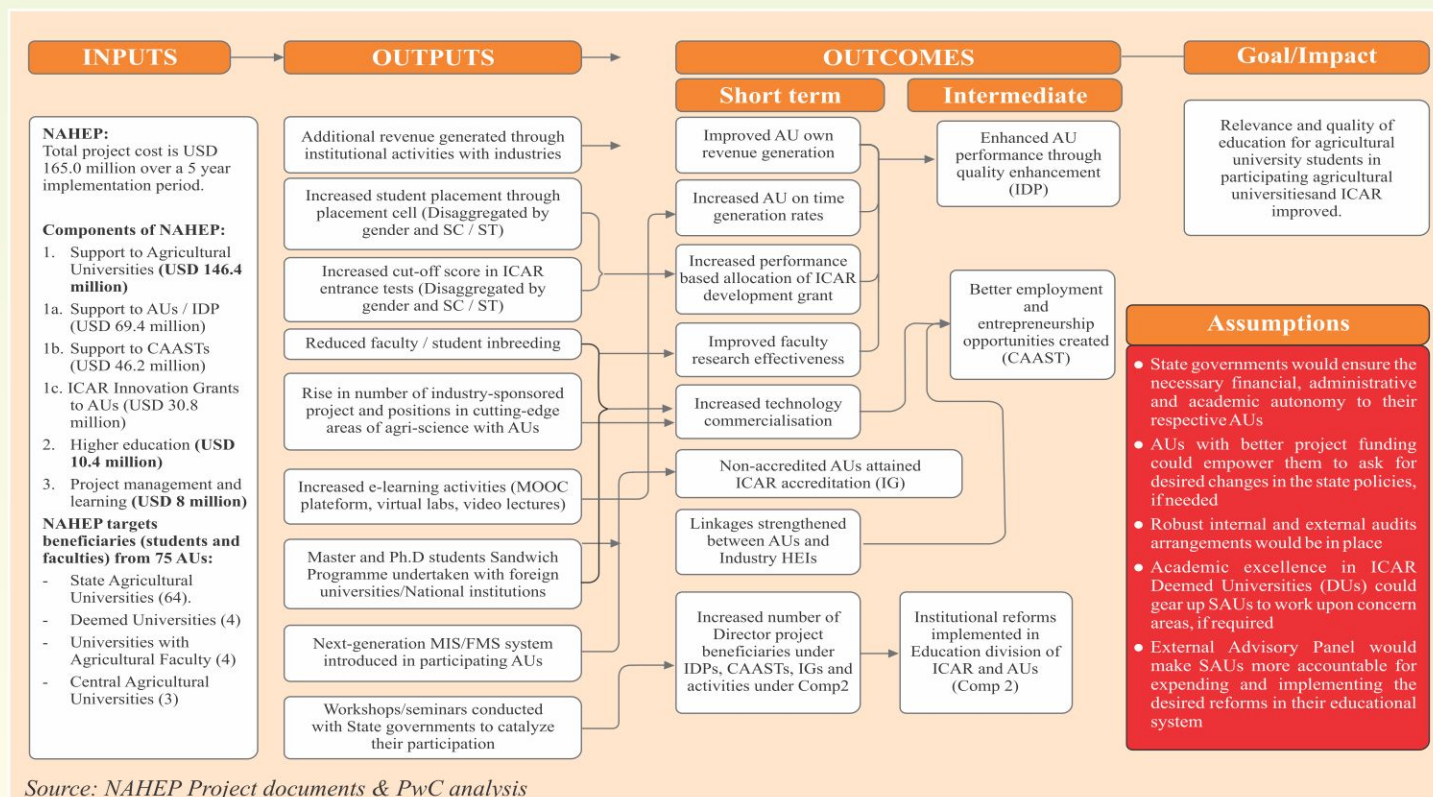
INPUTS

OUTPUTS

OUTCOMES

Goal/Impact

Short term

Intermediate

**NAHEP:**
Total project cost is USD 165.0 million over a 5 year implementation period.

**Components of NAHEP:**
1. Support to Agricultural Universities **(USD 146.4 million)**
1a. Support to AUs / IDP (USD 69.4 million)
1b. Support to CAASTs (USD 46.2 million)
1c. ICAR Innovation Grants to AUs (USD 30.8 million)
2. Higher education **(USD 10.4 million)**
3. Project management and learning **(USD 8 million)**

**NAHEP targets beneficiaries (students and faculties) from 75 AUs:**
- State Agricultural Universities (64).
- Deemed Universities (4)
- Universities with Agricultural Faculty (4)
- Central Agricultural Universities (3)

Additional revenue generated through institutional activities with industries

Increased student placement through placement cell (Disaggregated by gender and SC / ST)

Increased cut-off score in ICAR entrance tests (Disaggregated by gender and SC / ST)

Reduced faculty / student inbreeding

Rise in number of industry-sponsored project and positions in cutting-edge areas of agri-science with AUs

Increased e-learning activities (MOOC plateform, virtual labs, video lectures)

Master and Ph.D students Sandwich Programme undertaken with foreign universities/National institutions

Next-generation MIS/FMS system introduced in participating AUs

Workshops/seminars conducted with State governments to catalyze their participation

Improved AU own revenue generation

Increased AU on time generation rates

Increased performance based allocation of ICAR development grant

Improved faculty research effectiveness

Increased technology commercialisation

Non-accredited AUs attained ICAR accreditation (IG)

Linkages strengthened between AUs and Industry HEIs

Increased number of Director project beneficiaries under IDPs, CAASTs, IGs and activities under Comp2

Enhanced AU performance through quality enhancement (IDP)

Better employment and entrepreneurship opportunities created (CAAST)

Institutional reforms implemented in Education division of ICAR and AUs (Comp 2)

Relevance and quality of education for agricultural university students in participating agricultural universitiesand ICAR improved.

Assumptions

• State governments would ensure the necessary financial, administrative and academic autonomy to their respective AUs
• AUs with better project funding could empower them to ask for desired changes in the state policies, if needed
• Robust internal and external audits arrangements would be in place
• Academic excellence in ICAR Deemed Universities (DUs) could gear up SAUs to work upon concern areas, if required
• External Advisory Panel would make SAUs more accountable for expending and implementing the desired reforms in their educational system

Source: NAHEP Project documents & PwC analysis